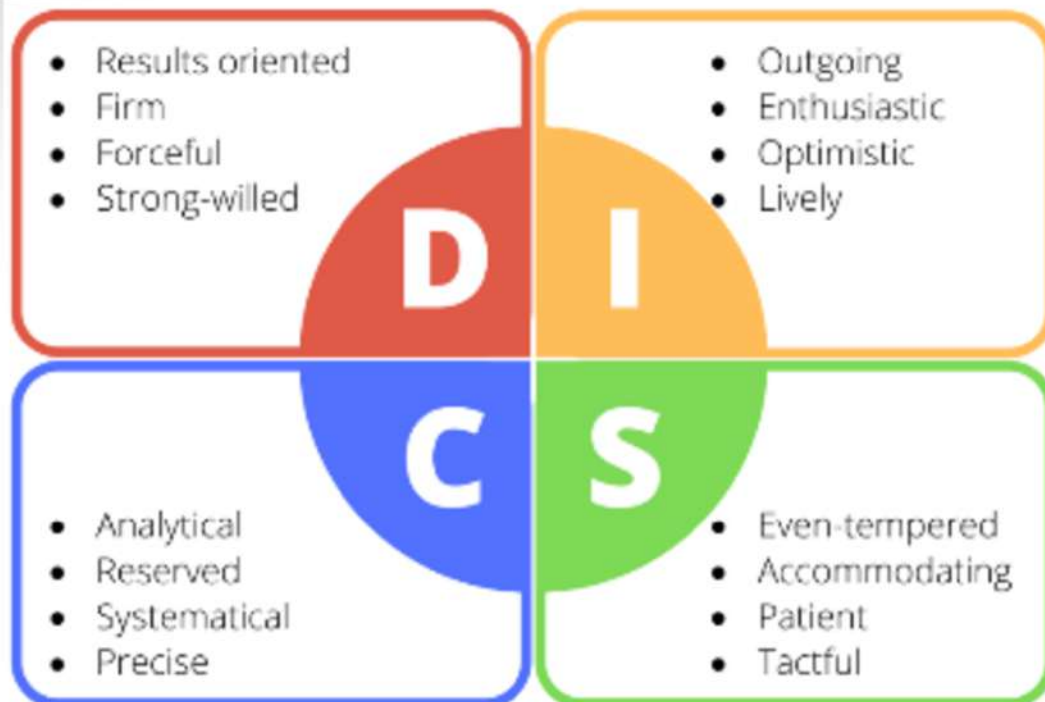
- Results oriented
- Firm
- Forceful
- Strong-willed

- Outgoing
- Enthusiastic
- Optimistic
- Lively

D I

C S

- Analytical
- Reserved
- Systematical
- Precise

- Even-tempered
- Accommodating
- Patient
- Tactful